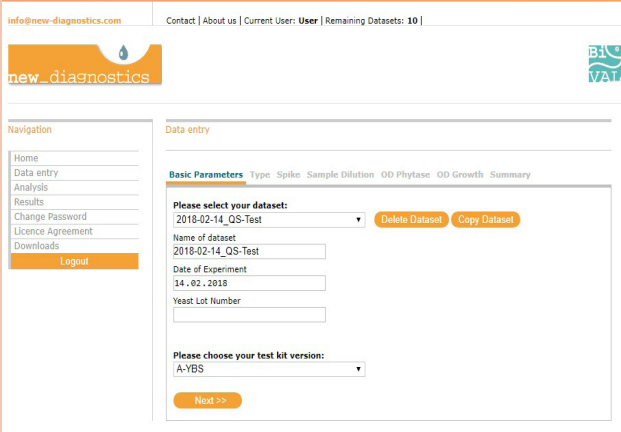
info@new-diagnostics.com

Contact | About us | Current User: User | Remaining Datasets: 10 |

new_diagnostics

BI VAL

Navigation

Home
Data entry
Analysis
Results
Change Password
Licence Agreement
Downloads
Logout

Data entry

Basic Parameters Type Spike Sample Dilution OD Phytase OD Growth Summary

Please select your dataset:
2018-02-14_QS-Test
Delete Dataset
Copy Dataset

Name of dataset
2018-02-14_QS-Test

Date of Experiment
14.02.2018

Yeast Lot Number

Please choose your test kit version:
A-YBS

Next >>